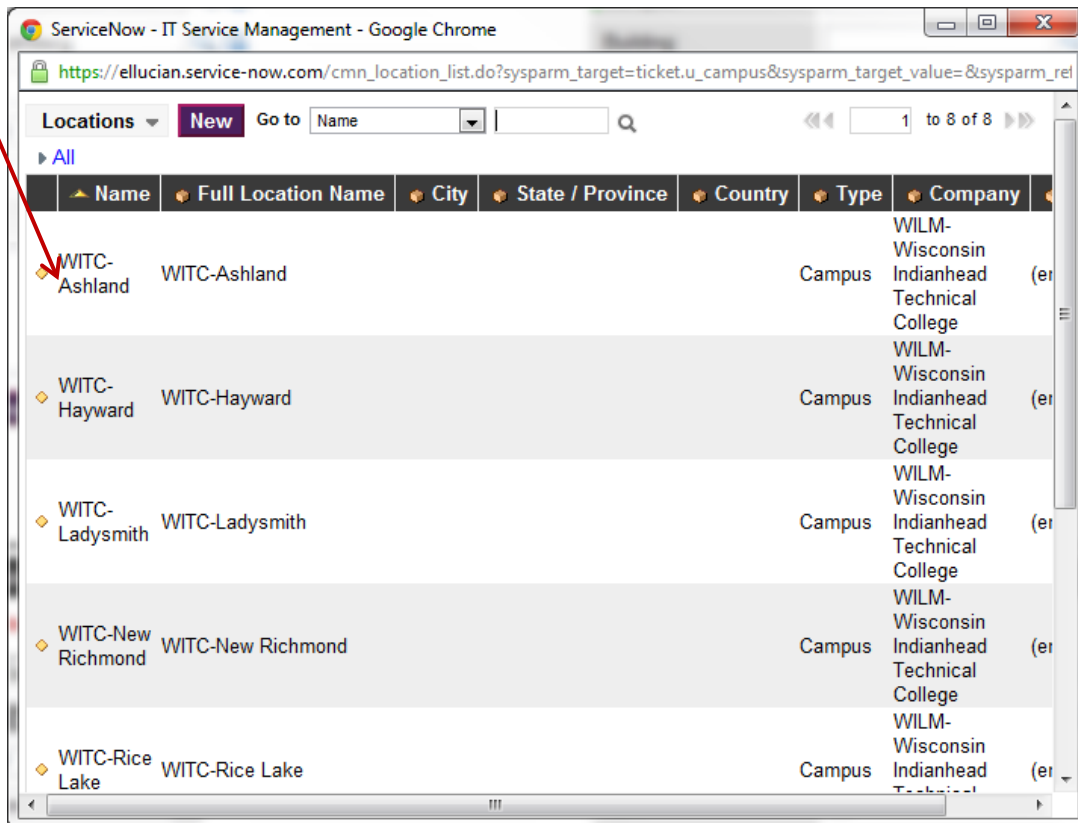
ServiceNow - IT Service Management - Google Chrome

https://ellucian.service-now.com/cmn_location_list.do?sysparm_target=ticket.u_campus&sysparm_target_value=&sysparm_re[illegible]

Locations New Go to Name 1 to 8 of 8

All

| Name | Full Location Name | City | State / Province | Country | Type | Company | |
|---|---|---|---|---|---|---|---|
| WITC-Ashland | WITC-Ashland | | | | Campus | WILM-Wisconsin Indianhead Technical College | (er |
| WITC-Hayward | WITC-Hayward | | | | Campus | WILM-Wisconsin Indianhead Technical College | (er |
| WITC-Ladysmith | WITC-Ladysmith | | | | Campus | WILM-Wisconsin Indianhead Technical College | (er |
| WITC-New Richmond | WITC-New Richmond | | | | Campus | WILM-Wisconsin Indianhead Technical College | (er |
| WITC-Rice Lake | WITC-Rice Lake | | | | Campus | WILM-Wisconsin Indianhead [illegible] | (er |